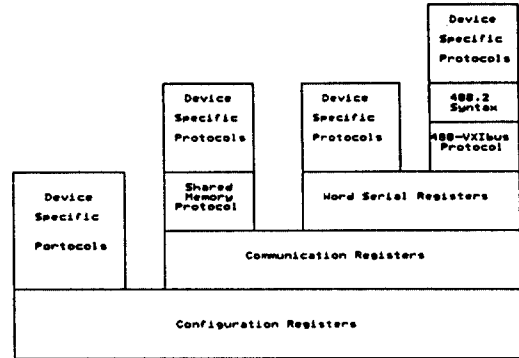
Device Specific Protocols

488.2 Syntax

488-VXIbus Protocol

Device Specific Protocols

Device Specific Protocols

Shared Memory Protocol

Word Serial Registers

Device Specific Portocols

Communication Registers

Configuration Registers